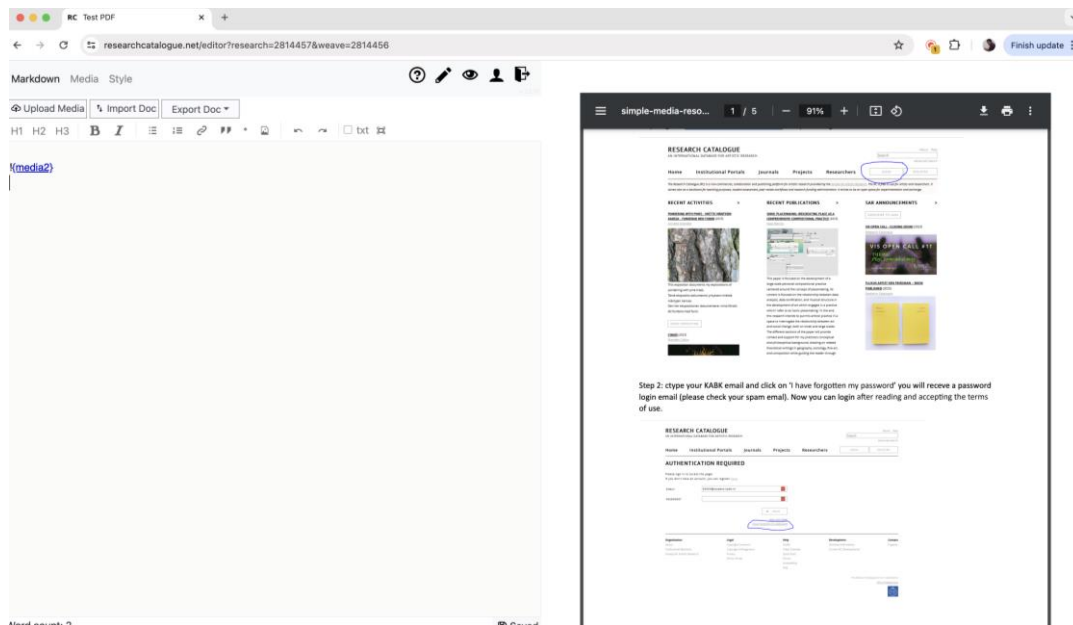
RC Test PDF

researchcatalogue.net/editor?research=2814457&weave=2814456

Finish update

Markdown Media Style

Upload Media Import Doc Export Doc

H1 H2 H3 B I txt

!{media2}

Word count: 2

Saved

simple-media-reso... 1 / 5 — 91% +

RESEARCH CATALOGUE

AN INTERNATIONAL DATABASE FOR ARTISTIC RESEARCH

Home Institutional Portals Journals Projects Researchers

RECENT ACTIVITIES

RECENT PUBLICATIONS

SAR ANNOUNCEMENTS

VIS OPEN CALL #11

Step 2: ctype your KABK email and click on 'I have forgotten my password' you will receve a password login email (please check your spam email). Now you can login after reading and accepting the terms of use.

RESEARCH CATALOGUE

AN INTERNATIONAL DATABASE FOR ARTISTIC RESEARCH

Home Institutional Portals Journals Projects Researchers

AUTHENTICATION REQUIRED